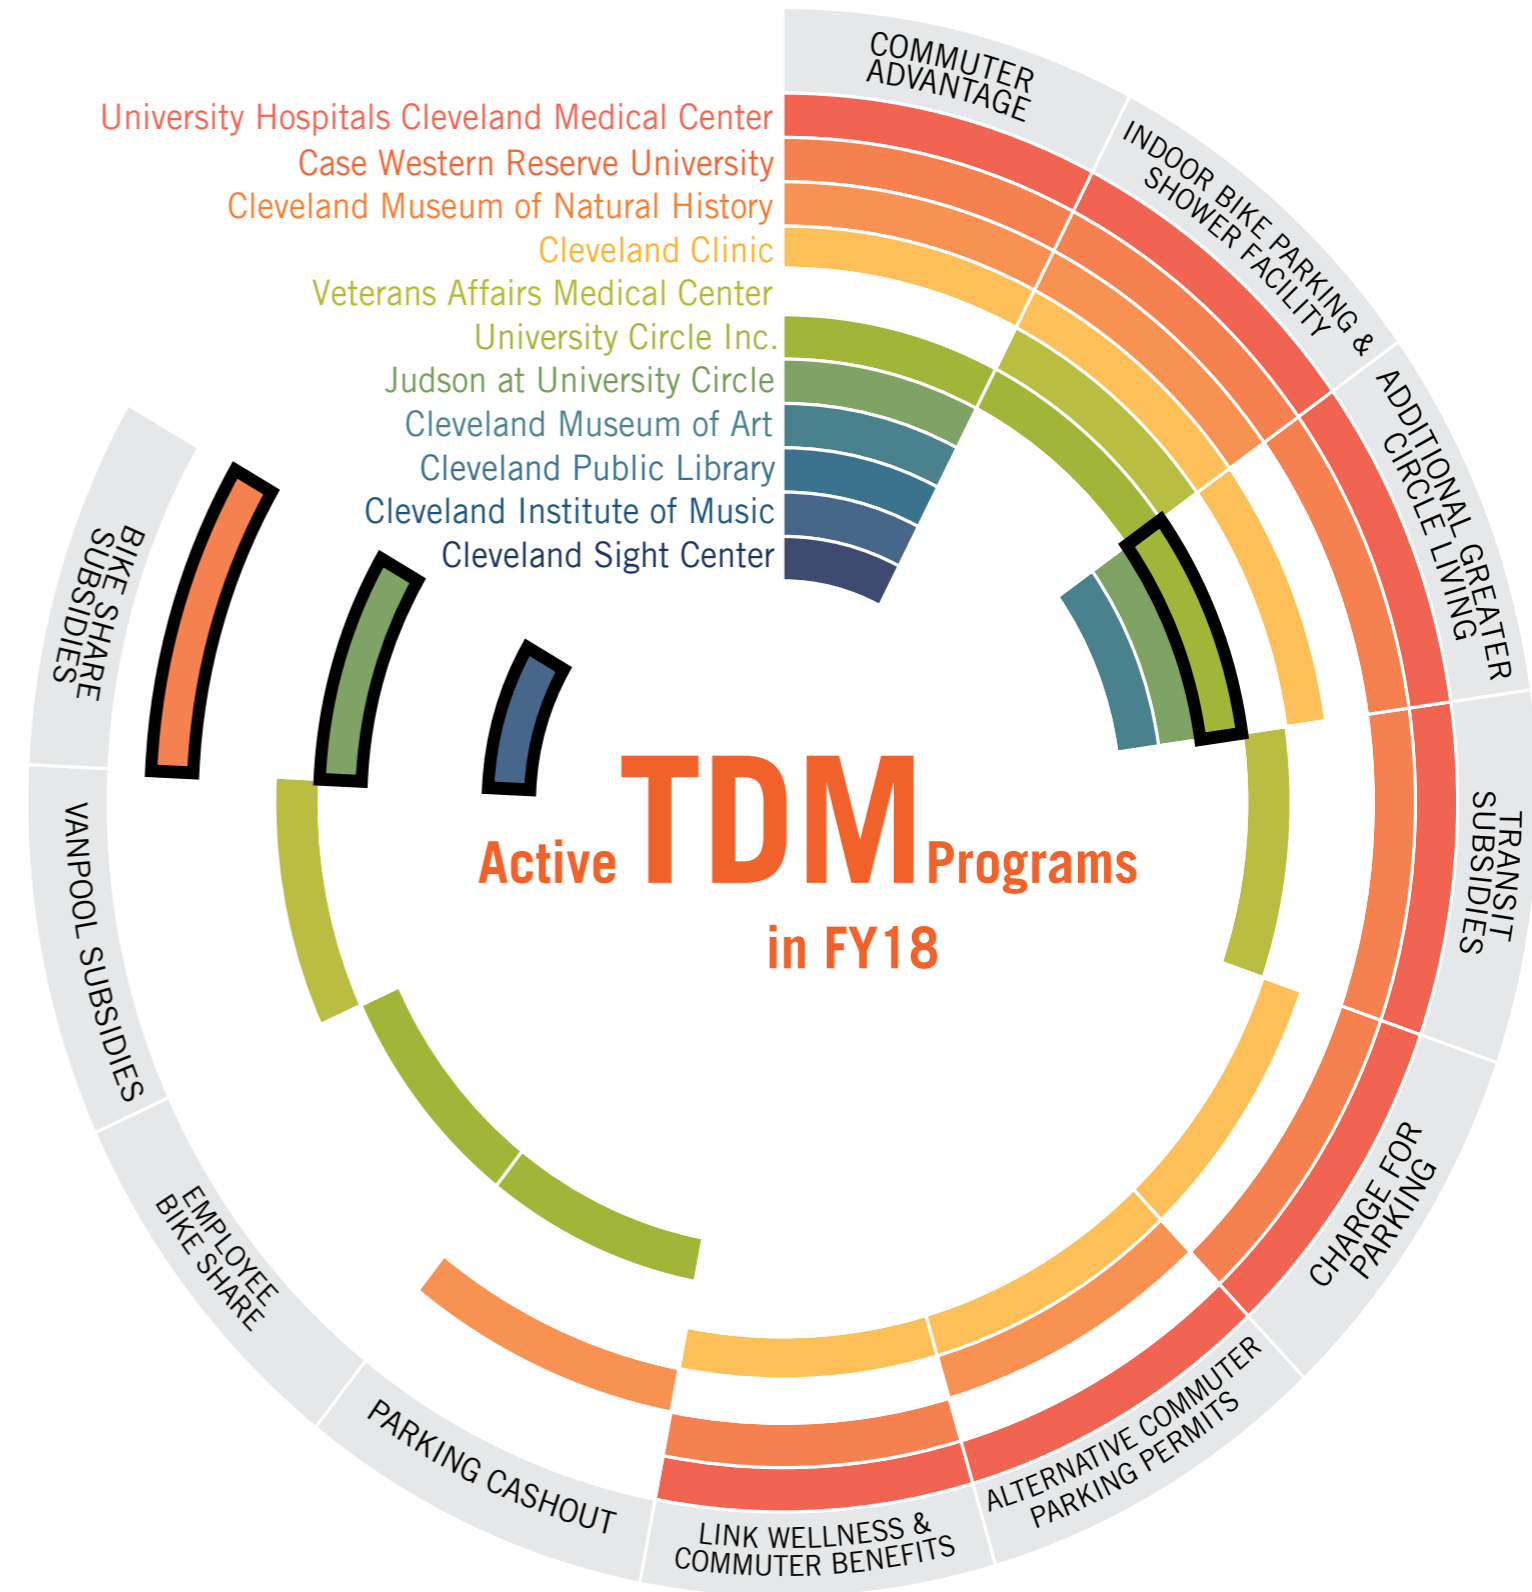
University Hospitals Cleveland Medical Center
Case Western Reserve University
Cleveland Museum of Natural History
Cleveland Clinic
Veterans Affairs Medical Center
University Circle Inc.
Judson at University Circle
Cleveland Museum of Art
Cleveland Public Library
Cleveland Institute of Music
Cleveland Sight Center

COMMUTER ADVANTAGE

INDOOR BIKE PARKING & SHOWER FACILITY

ADDITIONAL GREATER CIRCLE LIVING

TRANSIT SUBSIDIES

CHARGE FOR PARKING

ALTERNATIVE COMMUTER PARKING PERMITS

LINK WELLNESS & COMMUTER BENEFITS

PARKING CASHOUT

EMPLOYEE BIKE SHARE

VANPOOL SUBSIDIES

BIKE SHARE SUBSIDIES

Active TDM Programs in FY18